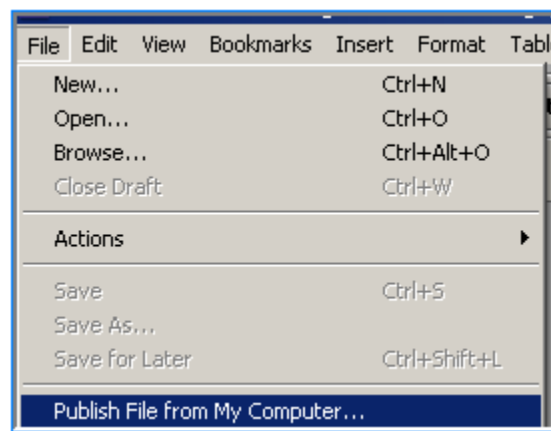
File Edit View Bookmarks Insert Format Tabl

New... Ctrl+N
Open... Ctrl+O
Browse... Ctrl+Alt+O
Close Draft Ctrl+W

Actions

Save Ctrl+S
Save As...
Save for Later Ctrl+Shift+L

Publish File from My Computer...